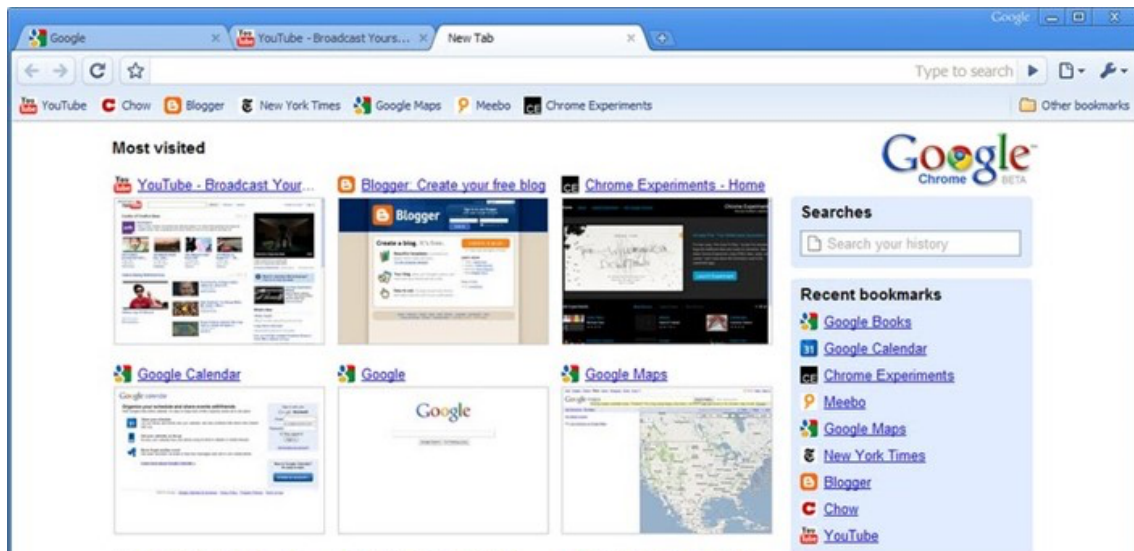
Google
Google
YouTube - Broadcast Yours...
New Tab

Type to search

YouTube Chow Blogger New York Times Google Maps Meebo Chrome Experiments
Other bookmarks

Most visited

YouTube - Broadcast Your...
Blogger: Create your free blog
Chrome Experiments - Home

Blogger

Google Calendar
Google
Google Maps

Google

Google Chrome BETA

Searches
Search your history

Recent bookmarks
Google Books
Google Calendar
Chrome Experiments
Meebo
Google Maps
New York Times
Blogger
Chow
YouTube